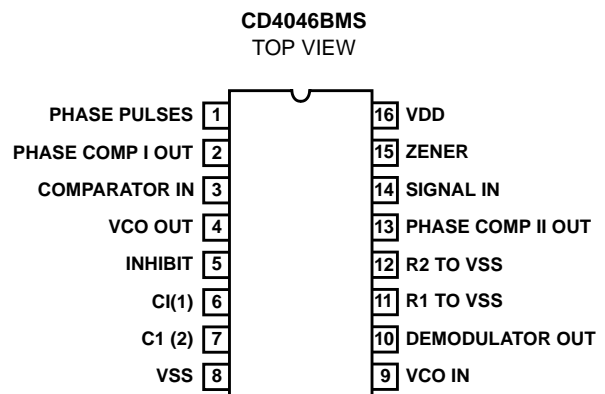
CD4046BMS
TOP VIEW

PHASE PULSES 1
PHASE COMP I OUT 2
COMPARATOR IN 3
VCO OUT 4
INHIBIT 5
CI(1) 6
C1 (2) 7
VSS 8

16 VDD
15 ZENER
14 SIGNAL IN
13 PHASE COMP II OUT
12 R2 TO VSS
11 R1 TO VSS
10 DEMODULATOR OUT
9 VCO IN